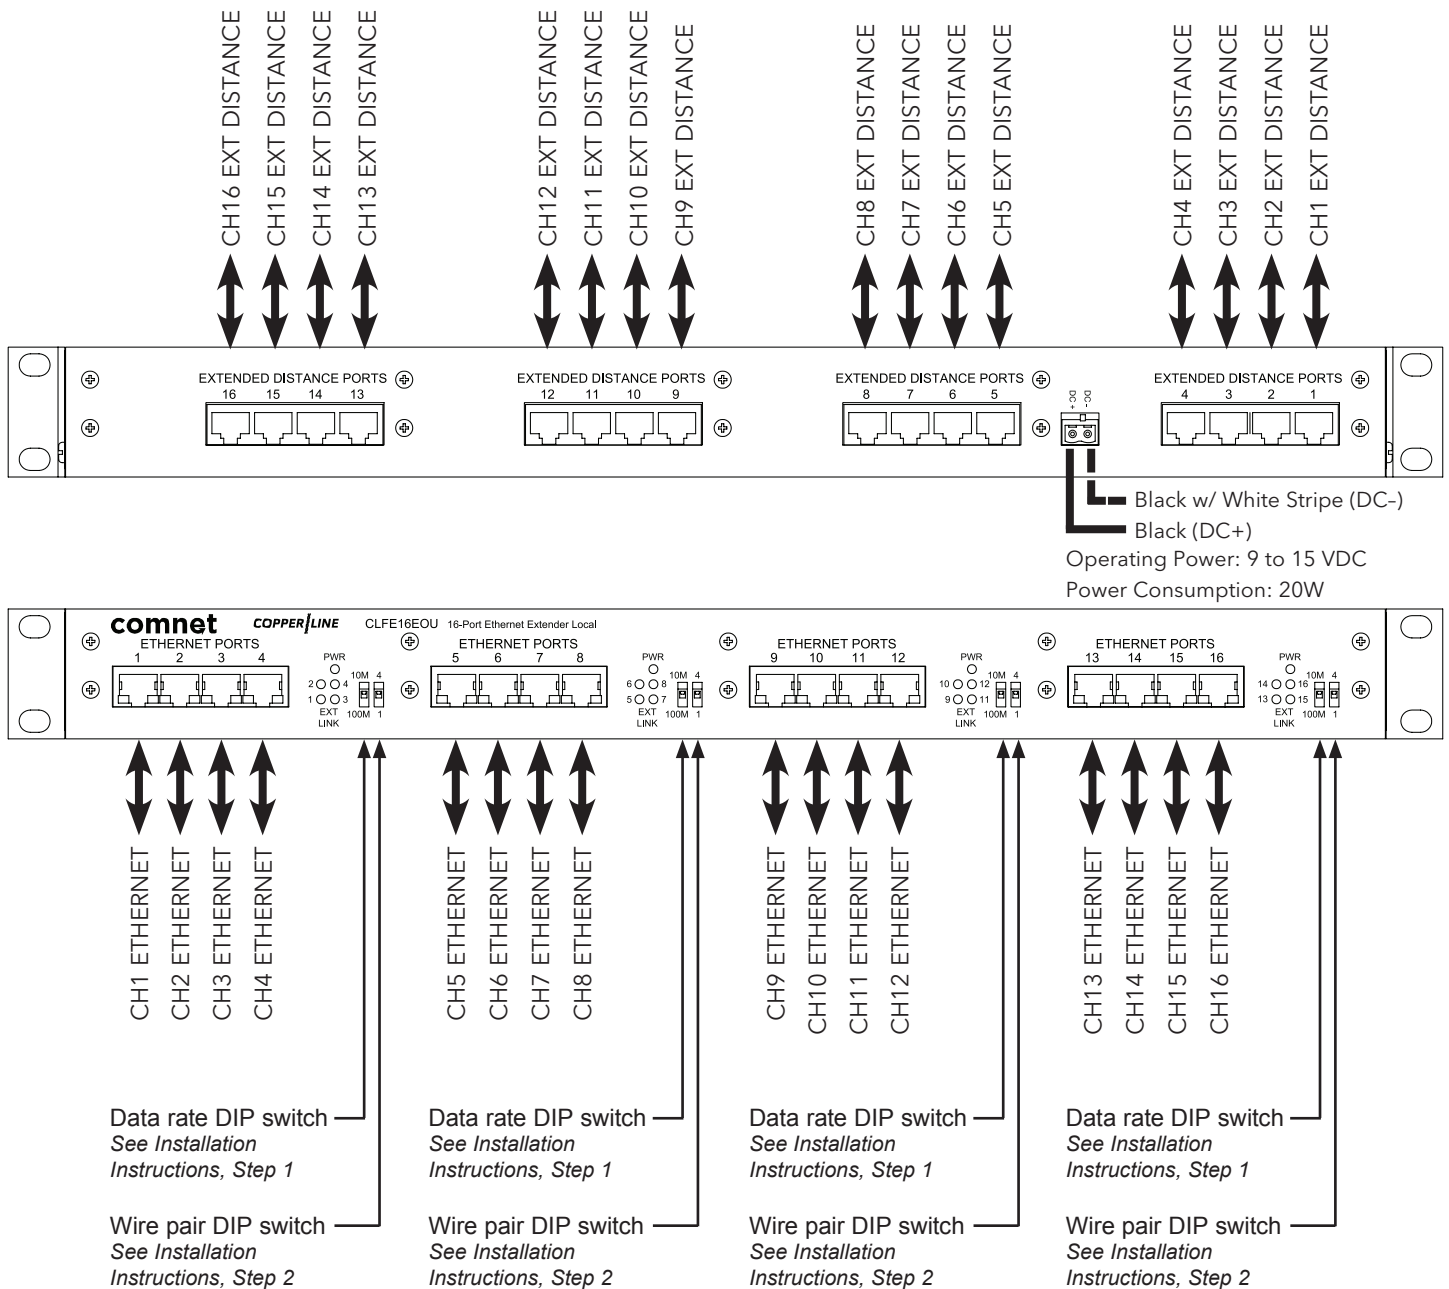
CH16 EXT DISTANCE
CH15 EXT DISTANCE
CH14 EXT DISTANCE
CH13 EXT DISTANCE
CH12 EXT DISTANCE
CH11 EXT DISTANCE
CH10 EXT DISTANCE
CH9 EXT DISTANCE
CH8 EXT DISTANCE
CH7 EXT DISTANCE
CH6 EXT DISTANCE
CH5 EXT DISTANCE
CH4 EXT DISTANCE
CH3 EXT DISTANCE
CH2 EXT DISTANCE
CH1 EXT DISTANCE

EXTENDED DISTANCE PORTS
16 15 14 13
EXTENDED DISTANCE PORTS
12 11 10 9
EXTENDED DISTANCE PORTS
8 7 6 5
DC + DC –
EXTENDED DISTANCE PORTS
4 3 2 1

Black w/ White Stripe (DC–)
Black (DC+)
Operating Power: 9 to 15 VDC
Power Consumption: 20W

comnet COPPER LINE CLFE16EOU 16-Port Ethernet Extender Local
ETHERNET PORTS
1 2 3 4
PWR 2 4 1 3 EXT LINK 10M 100M 4 1
ETHERNET PORTS
5 6 7 8
PWR 6 8 5 7 EXT LINK 10M 100M 4 1
ETHERNET PORTS
9 10 11 12
PWR 10 12 9 11 EXT LINK 10M 100M 4 1
ETHERNET PORTS
13 14 15 16
PWR 14 16 13 15 EXT LINK 10M 100M 4 1

CH1 ETHERNET
CH2 ETHERNET
CH3 ETHERNET
CH4 ETHERNET
CH5 ETHERNET
CH6 ETHERNET
CH7 ETHERNET
CH8 ETHERNET
CH9 ETHERNET
CH10 ETHERNET
CH11 ETHERNET
CH12 ETHERNET
CH13 ETHERNET
CH14 ETHERNET
CH15 ETHERNET
CH16 ETHERNET

Data rate DIP switch
*See Installation Instructions, Step 1*

Wire pair DIP switch
*See Installation Instructions, Step 2*

Data rate DIP switch
*See Installation Instructions, Step 1*

Wire pair DIP switch
*See Installation Instructions, Step 2*

Data rate DIP switch
*See Installation Instructions, Step 1*

Wire pair DIP switch
*See Installation Instructions, Step 2*

Data rate DIP switch
*See Installation Instructions, Step 1*

Wire pair DIP switch
*See Installation Instructions, Step 2*